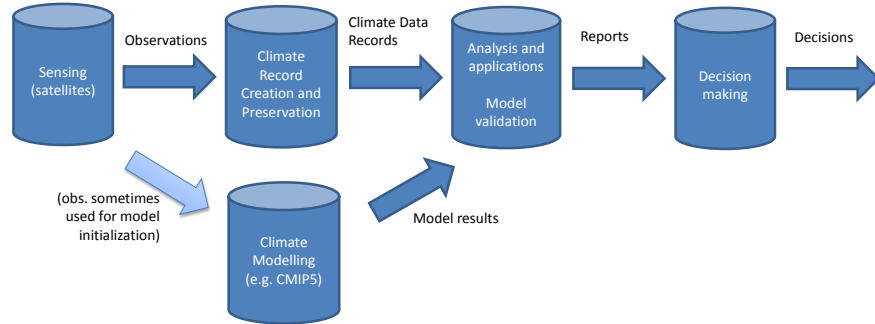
Sensing (satellites)

Observations

Climate Record Creation and Preservation

Climate Data Records

Analysis and applications

Model validation

Reports

Decision making

Decisions

(obs. sometimes used for model initialization)

Climate Modelling (e.g. CMIP5)

Model results